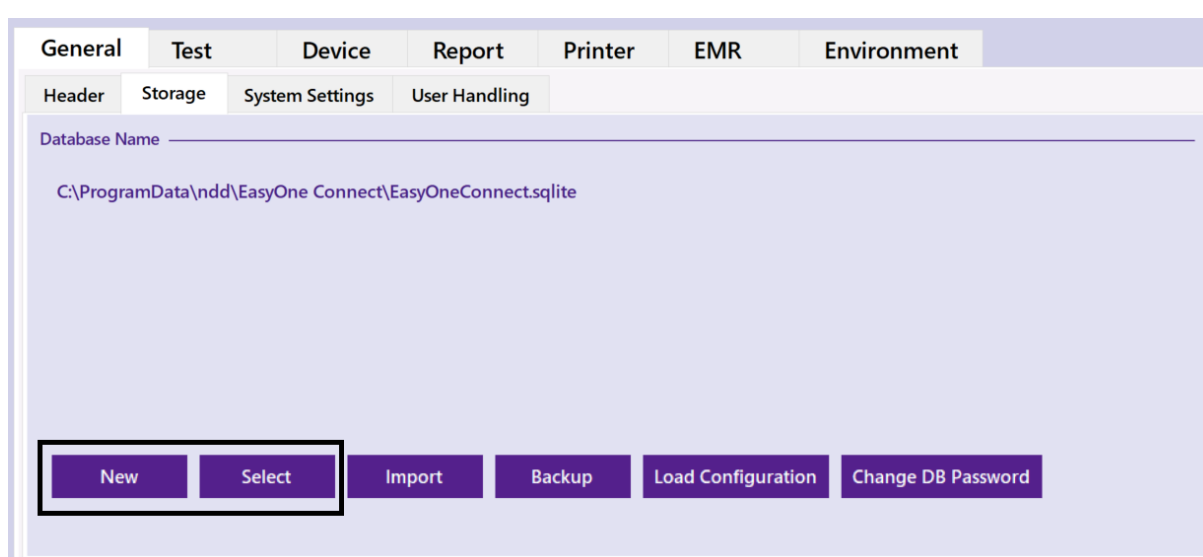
General Test Device Report Printer EMR Environment

Header Storage System Settings User Handling

Database Name

C:\ProgramData\ndd\EasyOne Connect\EasyOneConnect.sqlite

New Select Import Backup Load Configuration Change DB Password